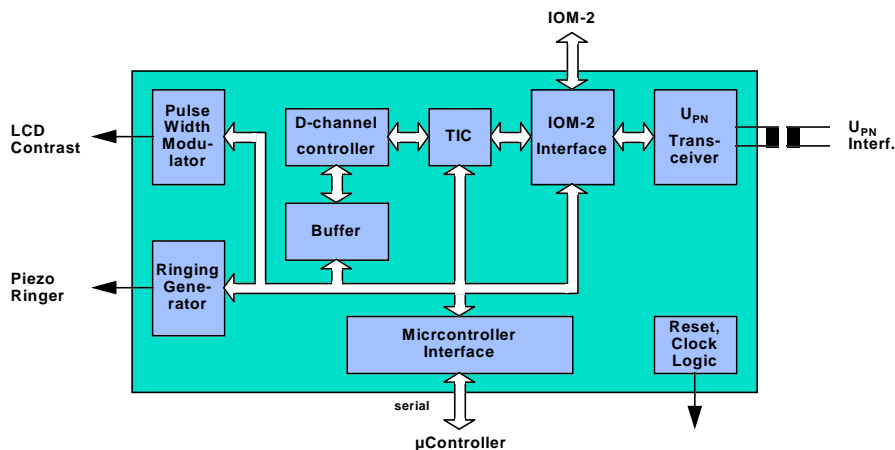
IOM-2

LCD Contrast

Pulse Width Modulator

D-channel controller

TIC

IOM-2 Interface

$U_{PN}$ Transceiver

$U_{PN}$ Interf.

Buffer

Piezo Ringer

Ringing Generator

Mircrontroller Interface

Reset, Clock Logic

serial

µController